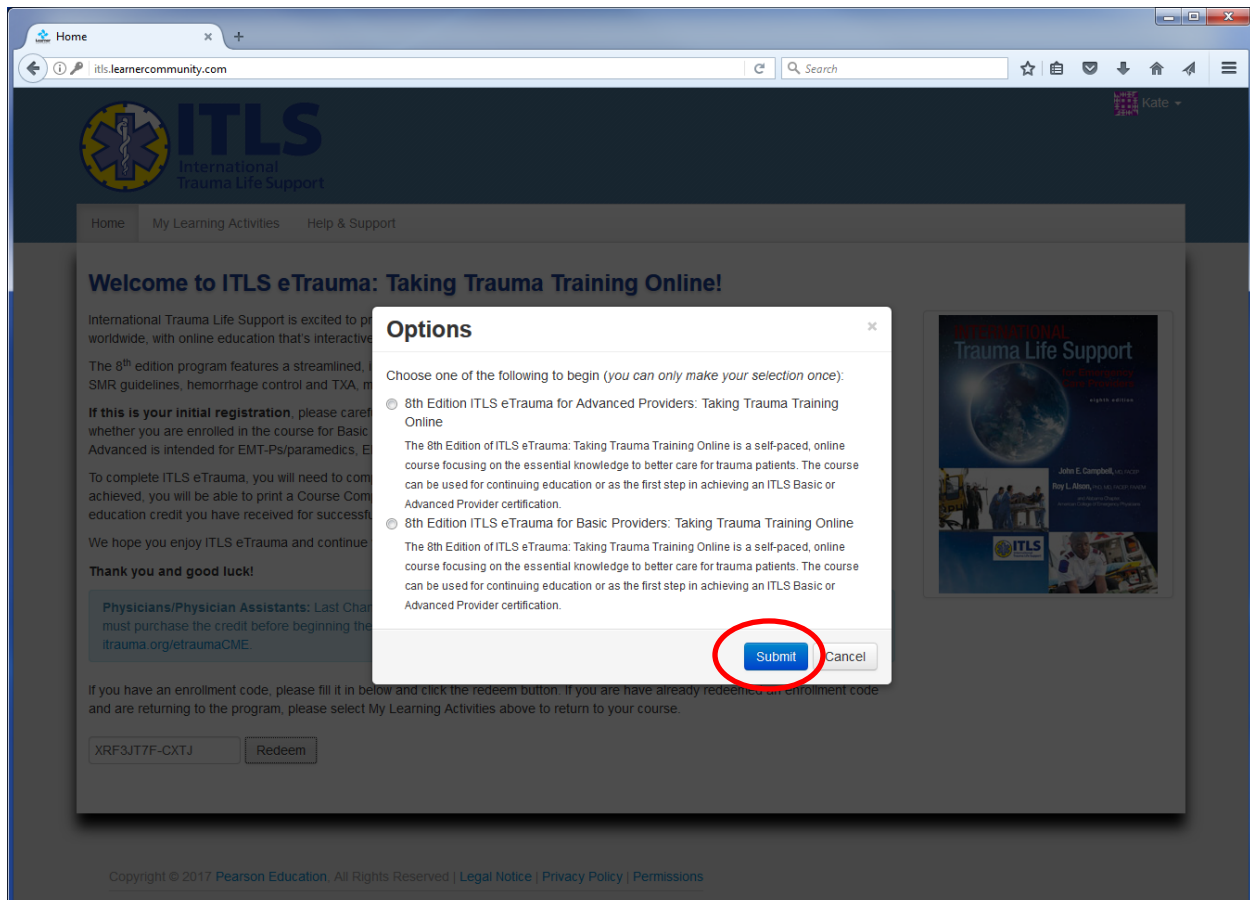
Home × +

itls.learnercommunity.com

Search

Kate

ITLS
International
Trauma Life Support

Home My Learning Activities Help & Support

Welcome to ITLS eTrauma: Taking Trauma Training Online!

International Trauma Life Support is excited to pr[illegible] worldwide, with online education that's interactive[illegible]

The 8$^{th}$ edition program features a streamlined, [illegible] SMR guidelines, hemorrhage control and TXA, m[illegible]

If this is your initial registration, please caref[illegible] whether you are enrolled in the course for Basic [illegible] Advanced is intended for EMT-Ps/paramedics, E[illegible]

To complete ITLS eTrauma, you will need to com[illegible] achieved, you will be able to print a Course Com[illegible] education credit you have received for successfu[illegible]

We hope you enjoy ITLS eTrauma and continue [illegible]

Thank you and good luck!

Physicians/Physician Assistants: Last Chan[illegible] must purchase the credit before beginning the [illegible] itrauma.org/etraumaCME.

If you have an enrollment code, please fill it in below and click the redeem button. If you are have already redeemed an enrollment code and are returning to the program, please select My Learning Activities above to return to your course.

XRF3JT7F-CXTJ Redeem

Options ×

Choose one of the following to begin (you can only make your selection once):

8th Edition ITLS eTrauma for Advanced Providers: Taking Trauma Training Online
The 8th Edition of ITLS eTrauma: Taking Trauma Training Online is a self-paced, online course focusing on the essential knowledge to better care for trauma patients. The course can be used for continuing education or as the first step in achieving an ITLS Basic or Advanced Provider certification.

8th Edition ITLS eTrauma for Basic Providers: Taking Trauma Training Online
The 8th Edition of ITLS eTrauma: Taking Trauma Training Online is a self-paced, online course focusing on the essential knowledge to better care for trauma patients. The course can be used for continuing education or as the first step in achieving an ITLS Basic or Advanced Provider certification.

Submit Cancel

International Trauma Life Support
for Emergency Care Providers
eighth edition
John E. Campbell
Roy L. Alson
ITLS

Copyright © 2017 Pearson Education, All Rights Reserved | Legal Notice | Privacy Policy | Permissions